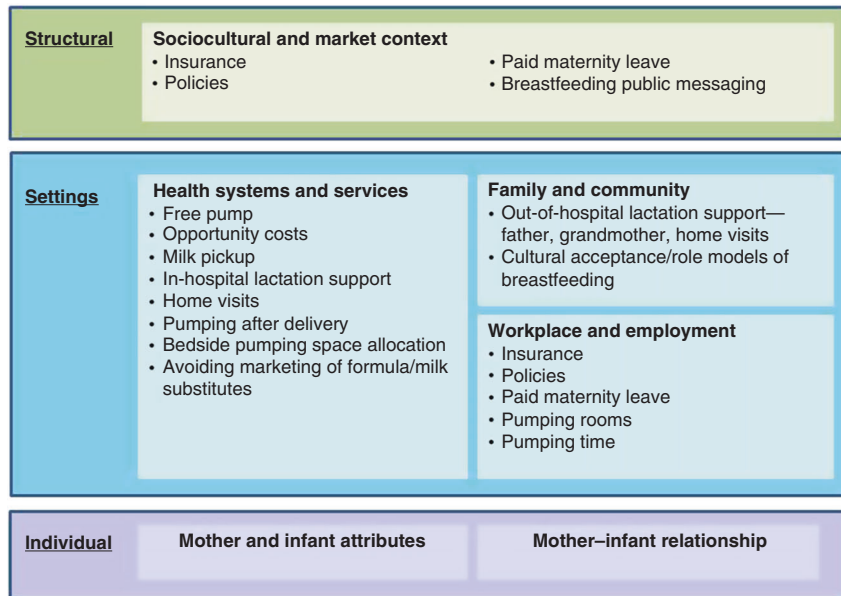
Structural

Sociocultural and market context
• Insurance
• Policies
• Paid maternity leave
• Breastfeeding public messaging

Settings

Health systems and services
• Free pump
• Opportunity costs
• Milk pickup
• In-hospital lactation support
• Home visits
• Pumping after delivery
• Bedside pumping space allocation
• Avoiding marketing of formula/milk substitutes

Family and community
• Out-of-hospital lactation support—father, grandmother, home visits
• Cultural acceptance/role models of breastfeeding

Workplace and employment
• Insurance
• Policies
• Paid maternity leave
• Pumping rooms
• Pumping time

Individual

Mother and infant attributes

Mother–infant relationship